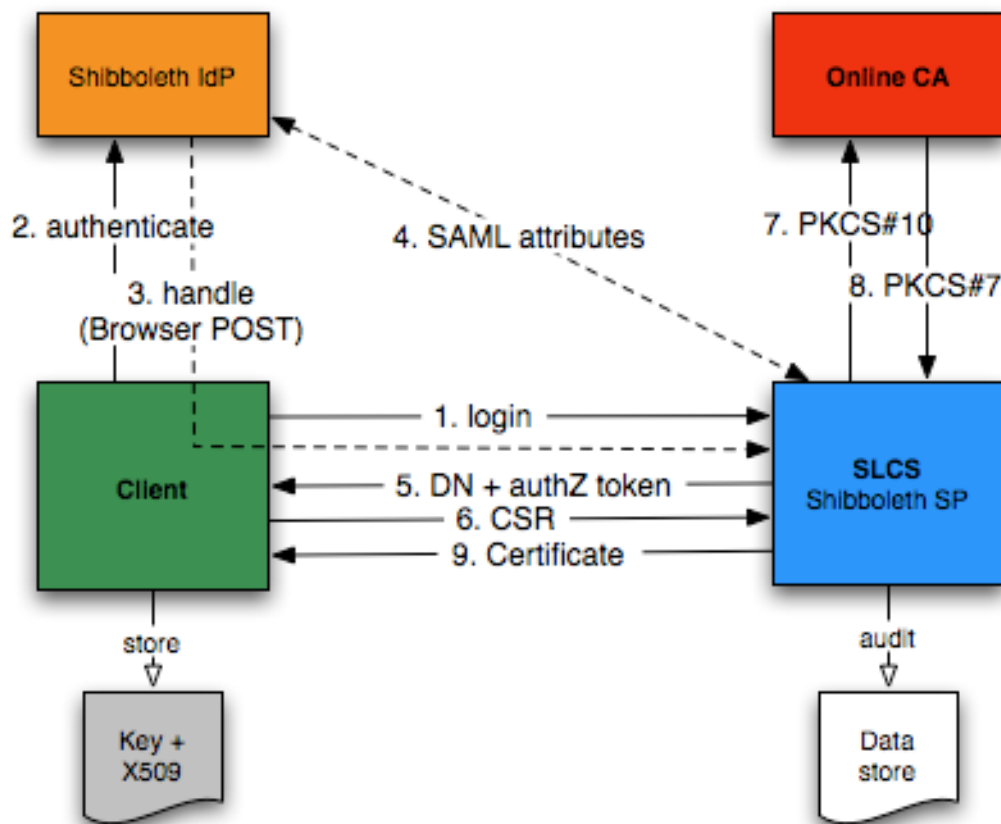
Shibboleth IdP

Online CA

2. authenticate

4. SAML attributes

7. PKCS#10

3. handle (Browser POST)

8. PKCS#7

1. login

Client

5. DN + authZ token

SLCS
Shibboleth SP

6. CSR

9. Certificate

store

audit

Key + X509

Data store